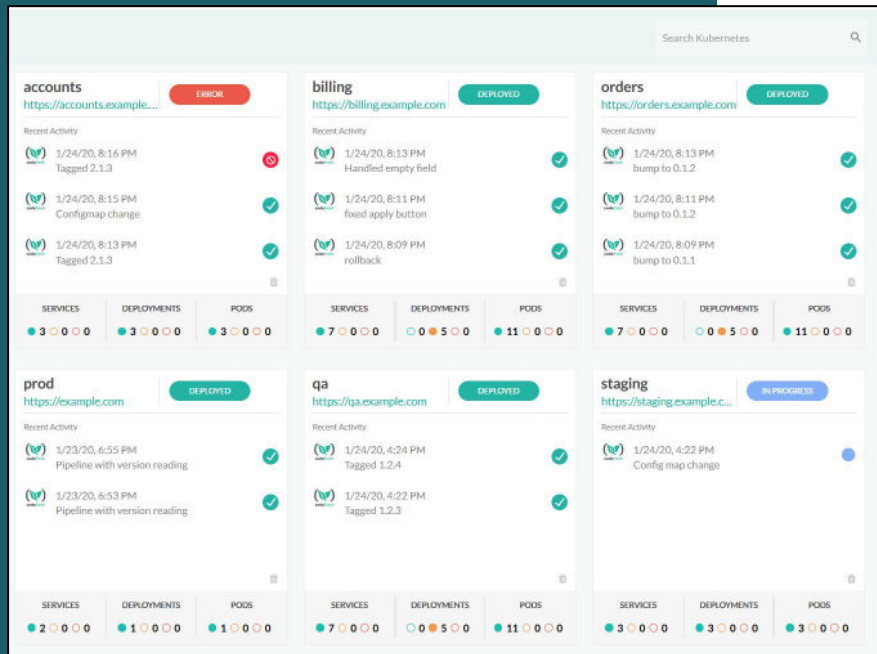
Search Kubernetes

accounts
https://accounts.example....
ERROR
Recent Activity
1/24/20, 8:16 PM
Tagged 2.1.3
1/24/20, 8:15 PM
Configmap change
1/24/20, 8:13 PM
Tagged 2.1.3
SERVICES 3 0 0
DEPLOYMENTS 3 0 0
PODS 3 0 0

billing
https://billing.example.com
DEPLOYED
Recent Activity
1/24/20, 8:13 PM
Handled empty field
1/24/20, 8:11 PM
fixed apply button
1/24/20, 8:09 PM
rollback
SERVICES 7 0 0
DEPLOYMENTS 0 5 0
PODS 11 0 0

orders
https://orders.example.com
DEPLOYED
Recent Activity
1/24/20, 8:13 PM
bump to 0.1.2
1/24/20, 8:11 PM
bump to 0.1.2
1/24/20, 8:09 PM
bump to 0.1.1
SERVICES 7 0 0
DEPLOYMENTS 0 5 0
PODS 11 0 0

prod
https://example.com
DEPLOYED
Recent Activity
1/23/20, 6:55 PM
Pipeline with version reading
1/23/20, 6:53 PM
Pipeline with version reading
SERVICES 2 0 0
DEPLOYMENTS 1 0 0
PODS 1 0 0

qa
https://qa.example.com
DEPLOYED
Recent Activity
1/24/20, 4:24 PM
Tagged 1.2.4
1/24/20, 4:22 PM
Tagged 1.2.3
SERVICES 7 0 0
DEPLOYMENTS 0 5 0
PODS 11 0 0

staging
https://staging.example.c...
IN PROGRESS
Recent Activity
1/24/20, 4:22 PM
Config map change
SERVICES 3 0 0
DEPLOYMENTS 3 0 0
PODS 3 0 0